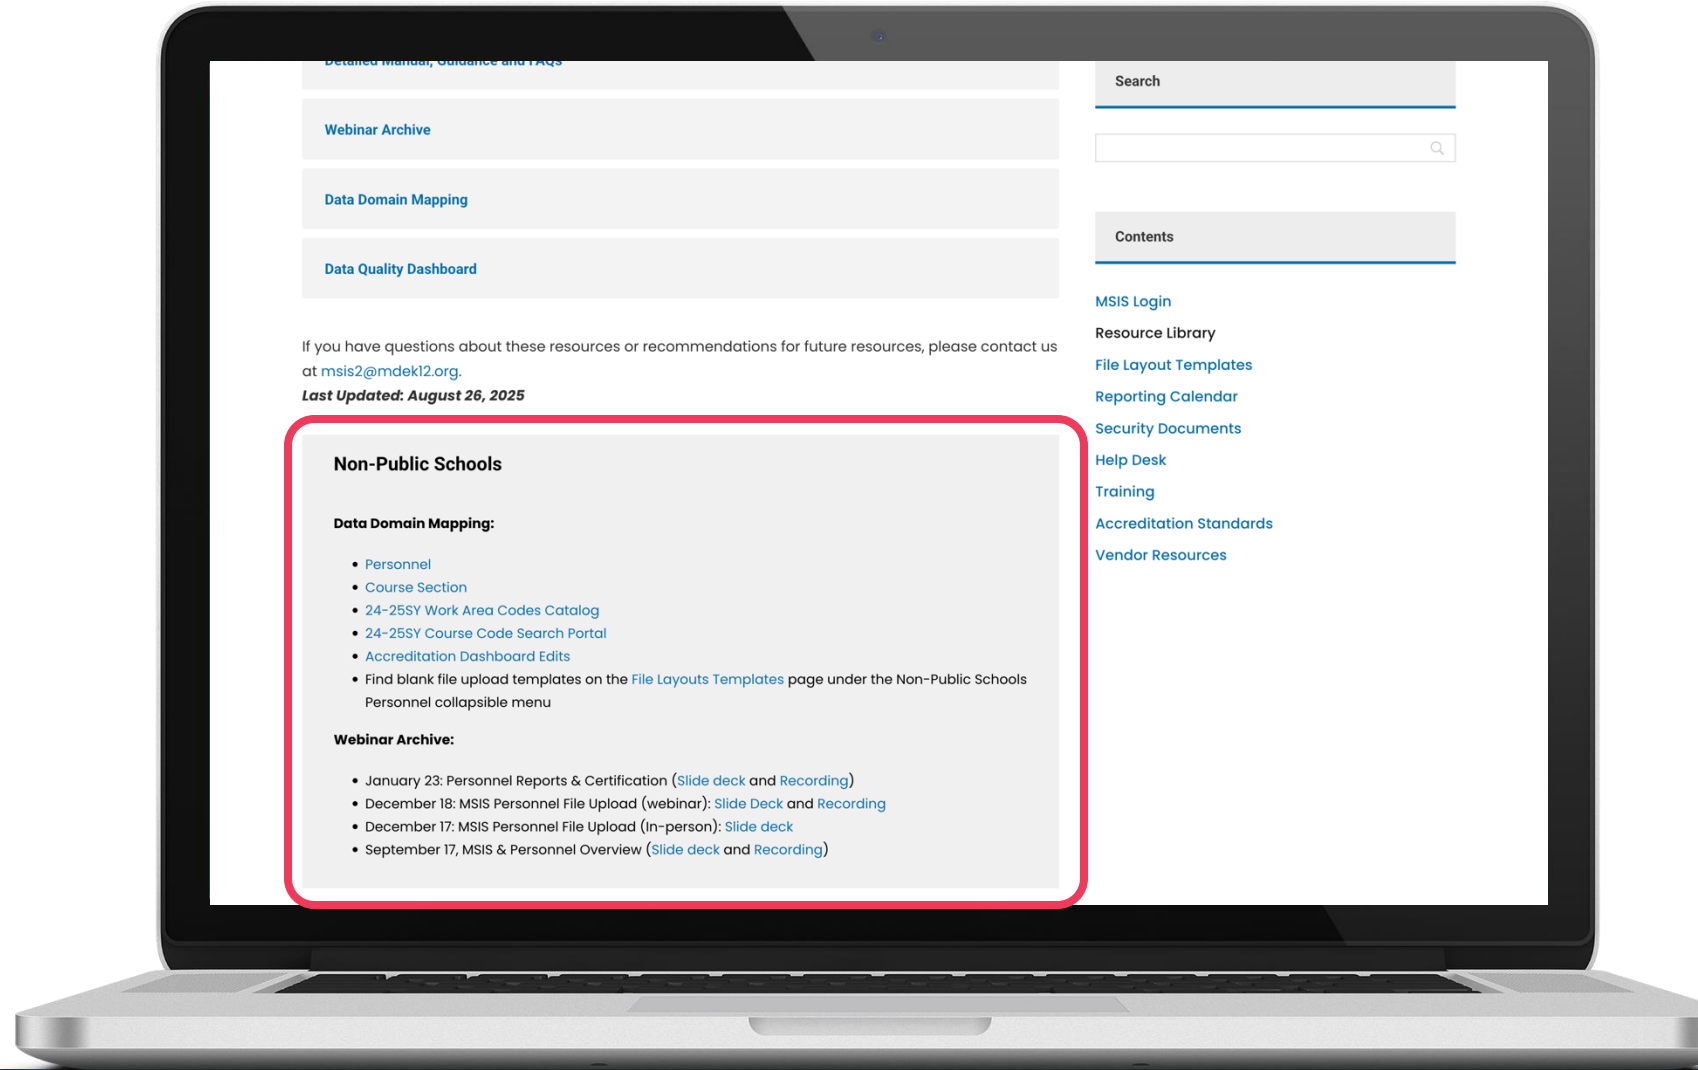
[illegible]

Webinar Archive

Data Domain Mapping

Data Quality Dashboard

If you have questions about these resources or recommendations for future resources, please contact us at msis2@mdek12.org.

***Last Updated*: August 26, 2025**

Non-Public Schools

**Data Domain Mapping:**

- Personnel
- Course Section
- 24-25SY Work Area Codes Catalog
- 24-25SY Course Code Search Portal
- Accreditation Dashboard Edits
- Find blank file upload templates on the File Layouts Templates page under the Non-Public Schools Personnel collapsible menu

**Webinar Archive:**

- January 23: Personnel Reports & Certification (Slide deck and Recording)
- December 18: MSIS Personnel File Upload (webinar): Slide Deck and Recording
- December 17: MSIS Personnel File Upload (In-person): Slide deck
- September 17, MSIS & Personnel Overview (Slide deck and Recording)

Search

Contents

MSIS Login
Resource Library
File Layout Templates
Reporting Calendar
Security Documents
Help Desk
Training
Accreditation Standards
Vendor Resources